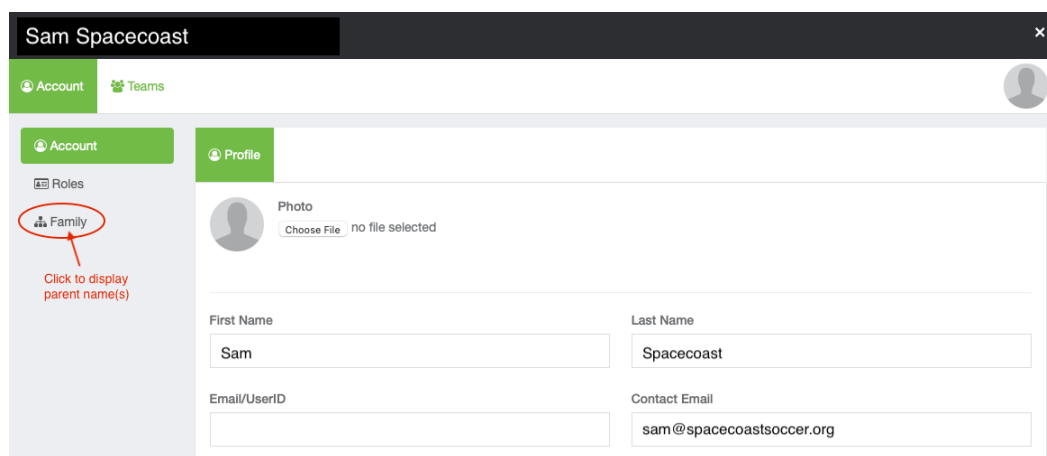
Sam Spacecoast
×

Account
Teams

Account
Roles
Family

Click to display parent name(s)

Profile

Photo
Choose File no file selected

First Name
Sam

Last Name
Spacecoast

Email/UserID

Contact Email
sam@spacecoastsoccer.org